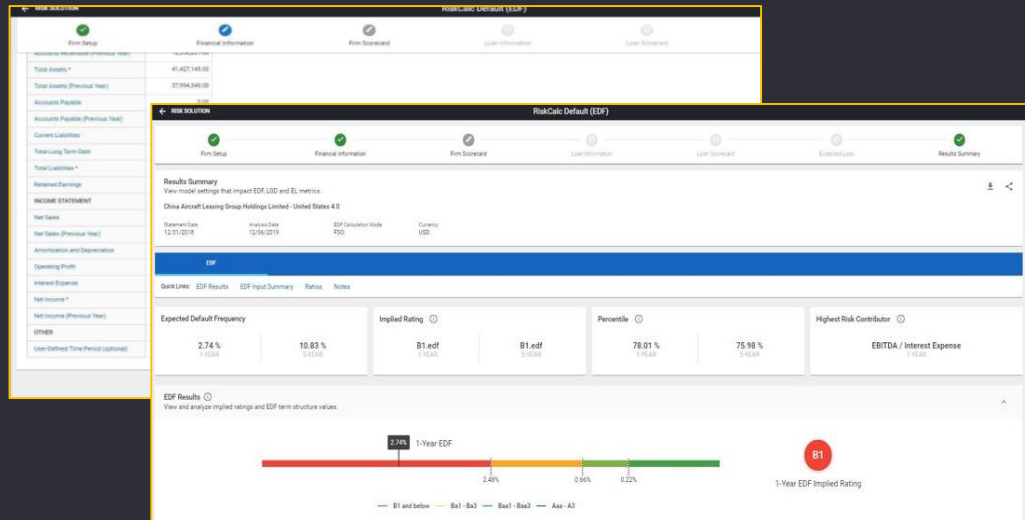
← RISK SOLUTION
RiskCalc Default (EDF)
Firm Setup
Financial Information
Firm Scorecard
Loan Information
Loan Scorecard

Accounts Receivable (Previous Year)
Total Assets * 41,427,145.00
Total Assets (Previous Year) 37,994,549.00
Accounts Payable 0.00
Accounts Payable (Previous Year)
Current Liabilities
Total Long Term Debt
Total Liabilities *
Retained Earnings
INCOME STATEMENT
Net Sales
Net Sales (Previous Year)
Amortization and Depreciation
Operating Profit
Interest Expense
Net Income *
Net Income (Previous Year)
OTHER
User-Defined Time Period (optional)

← RISK SOLUTION
RiskCalc Default (EDF)
Firm Setup
Financial Information
Firm Scorecard
Loan Information
Loan Scorecard
Expected Loss
Results Summary

Results Summary
View model settings that impact EDF, LGD and EL metrics.

China Aircraft Leasing Group Holdings Limited - United States 4.0

Statement Date 12/31/2018
Analysis Date 12/06/2019
EDF Calculation Mode FSO
Currency USD

EDF

Quick Links: EDF Results EDF Input Summary Ratios Notes

Expected Default Frequency
2.74 % 1-YEAR
10.83 % 5-YEAR

Implied Rating ⓘ
B1.edf 1-YEAR
B1.edf 5-YEAR

Percentile ⓘ
78.01 % 1-YEAR
75.98 % 5-YEAR

Highest Risk Contributor ⓘ
EBITDA / Interest Expense
1-YEAR

EDF Results ⓘ
View and analyze implied ratings and EDF term structure values.

2.74% 1-Year EDF
2.48%
0.66%
0.22%

B1
1-Year EDF Implied Rating

B1 and below
Ba1 - Ba3
Baa1 - Baa3
Aaa - A3